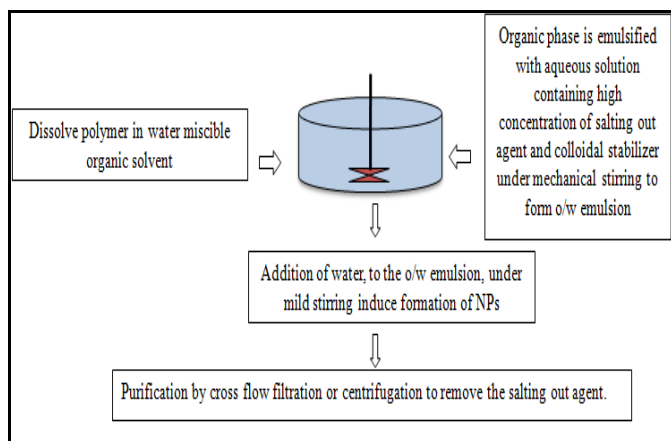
Dissolve polymer in water miscible organic solvent

Organic phase is emulsified with aqueous solution containing high concentration of salting out agent and colloidal stabilizer under mechanical stirring to form o/w emulsion

Addition of water, to the o/w emulsion, under mild stirring induce formation of NPs

Purification by cross flow filtration or centrifugation to remove the salting out agent.